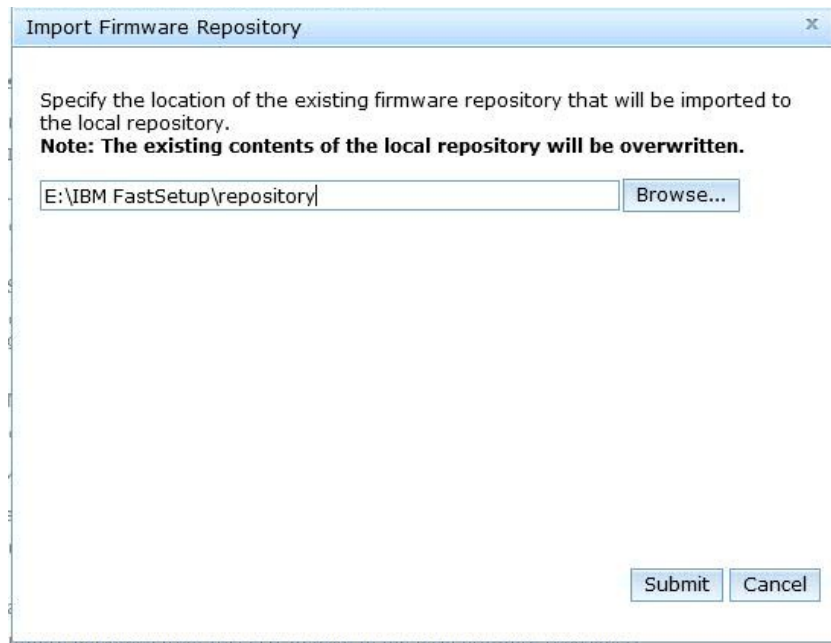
Import Firmware Repository

x

Specify the location of the existing firmware repository that will be imported to the local repository.
**Note: The existing contents of the local repository will be overwritten.**

E:\IBM FastSetup\repository

Browse...

Submit

Cancel